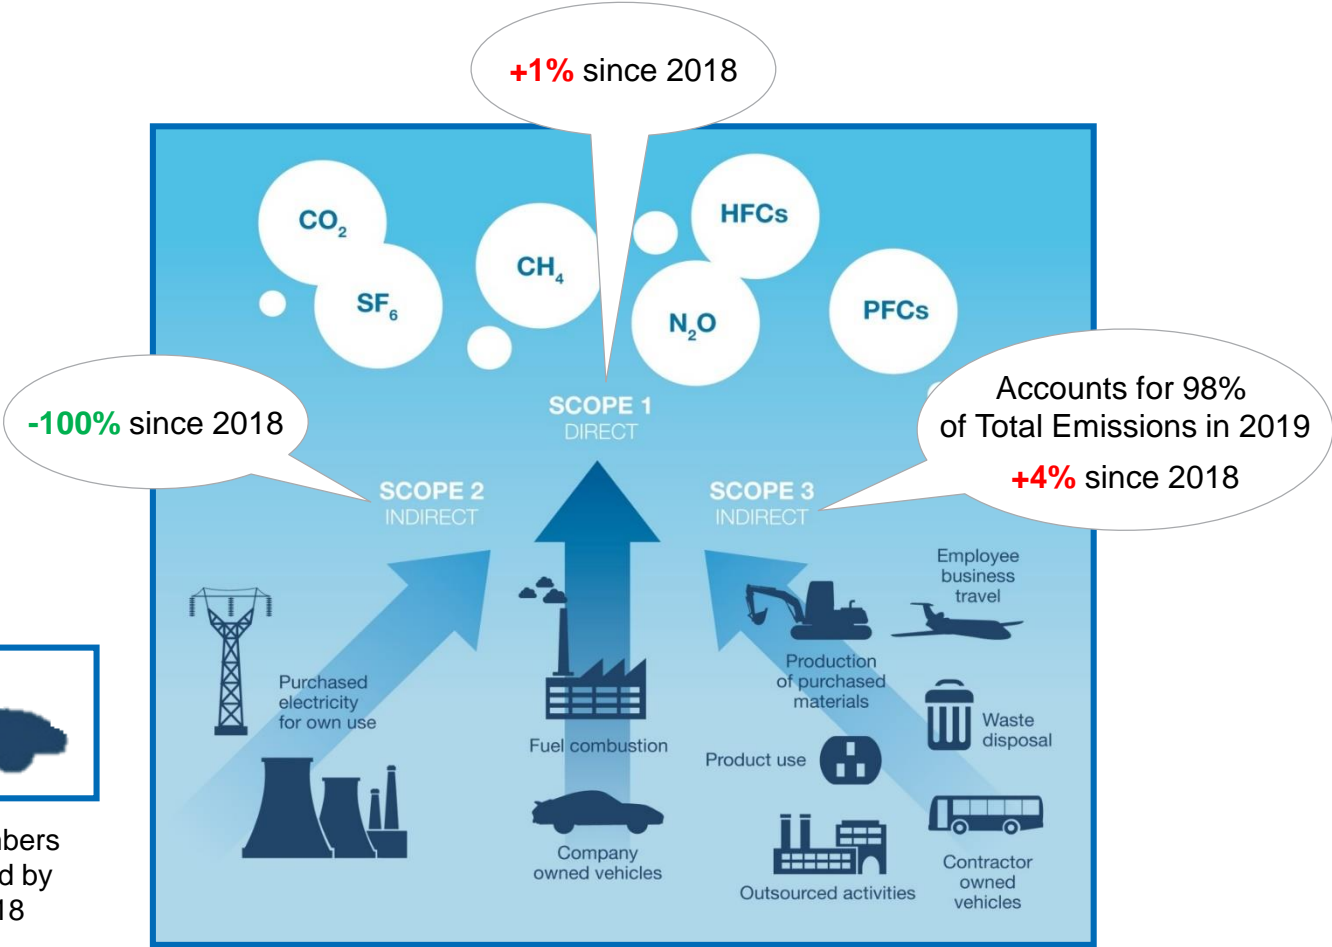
+1% since 2018

$CO_2$

$SF_6$

$CH_4$

HFCs

$N_2O$

PFCs

-100% since 2018

SCOPE 1
DIRECT

Accounts for 98% of Total Emissions in 2019

+4% since 2018

SCOPE 2
INDIRECT

SCOPE 3
INDIRECT

Employee business travel

Production of purchased materials

Purchased electricity for own use

Waste disposal

Fuel combustion

Product use

Company owned vehicles

Outsourced activities

Contractor owned vehicles

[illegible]bers
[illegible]d by
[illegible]18